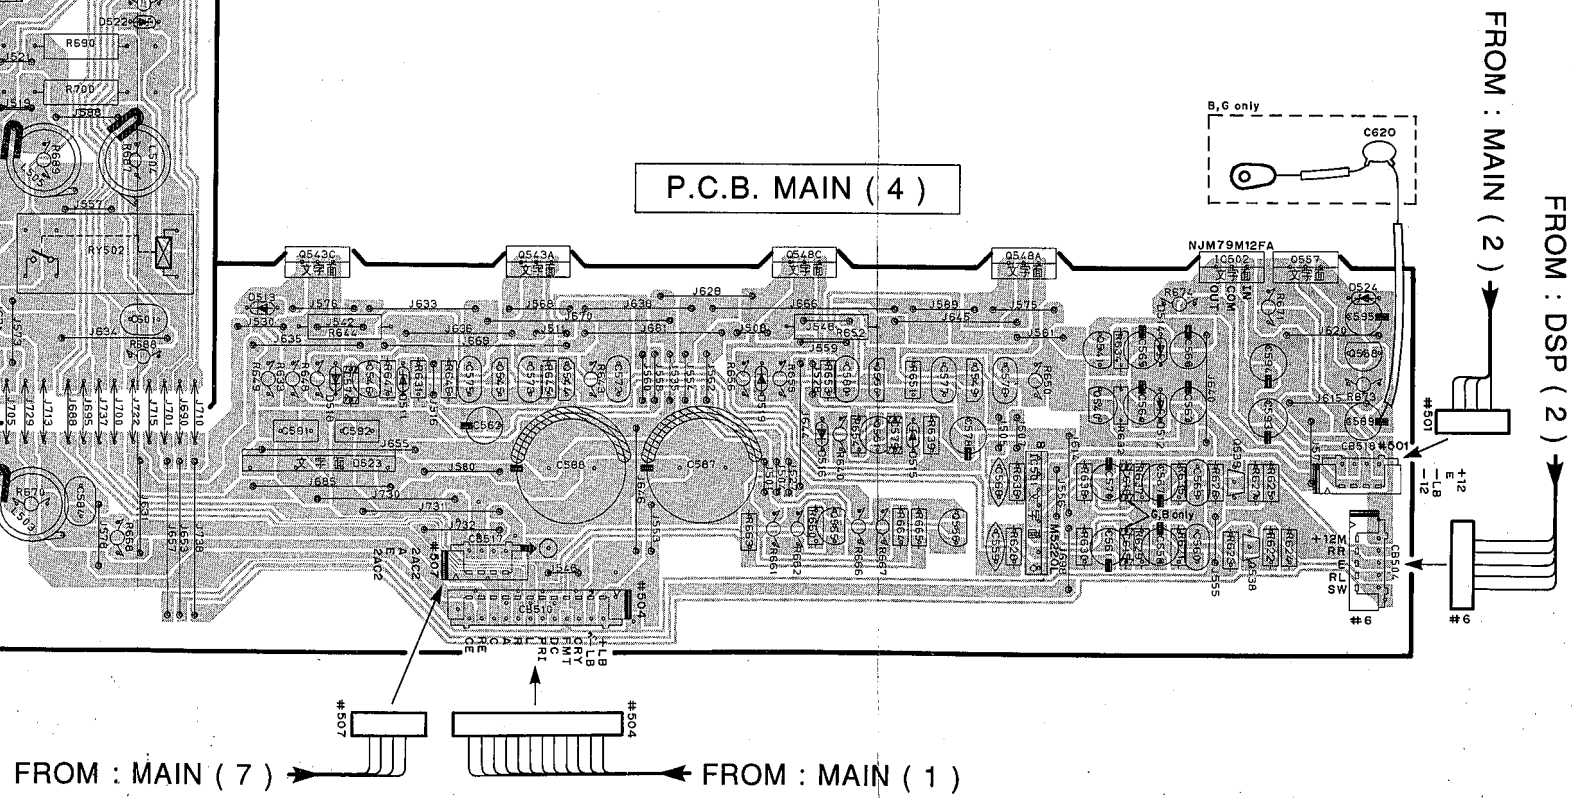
P.C.B. MAIN ( 4 )

B,G only

C620

NJM79M12FA

IC502

Q557

Q543C

Q543A

Q548C

Q548A

文字面

D522

R690

R700

J588

J557

RY502

J634

Q501

R688

J573

J705

J729

J713

J688

J695

J737

J700

J722

J715

J701

J690

J710

J576

J633

J568

J630

J628

J666

J589

J575

J542

R644

J636

J669

J570

J681

J508

J546

R652

J645

J561

J559

C591

C592

D523

J655

J580

C562

C588

C587

J685

J730

J731

J732

CB517

CB510

CB501

CB504

#501

#507

#504

#6

R672

Q503

C580

R668

J578

J657

J653

J738

R650

R651

M5220L

G,B only

D524

Q568

R673

C585

C595

J615

J620

R674

R671

IN

COM

OUT

+12

E

-LB

-12

+12M

RR

E

RL

SW

24C2

A

24C2

CE

RE

PRI

DC

FMT

CRY

LLB

+LB

FROM : MAIN ( 7 )

FROM : MAIN ( 1 )

FROM : MAIN ( 2 )

FROM : DSP ( 2 )